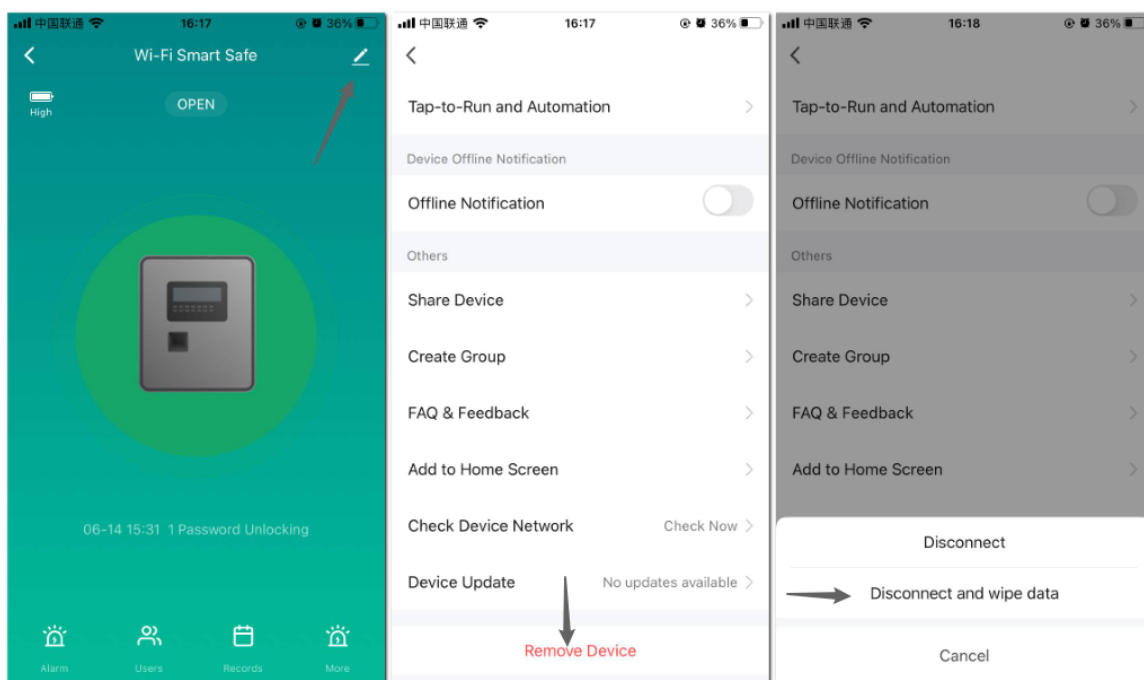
中国联通 16:17 36%

Wi-Fi Smart Safe

High

OPEN

06-14 15:31 1 Password Unlocking

Alarm Users Records More

中国联通 16:17 36%

Tap-to-Run and Automation

Device Offline Notification

Offline Notification

Others

Share Device

Create Group

FAQ & Feedback

Add to Home Screen

Check Device Network Check Now

Device Update No updates available

Remove Device

中国联通 16:18 36%

Tap-to-Run and Automation

Device Offline Notification

Offline Notification

Others

Share Device

Create Group

FAQ & Feedback

Add to Home Screen

Disconnect

Disconnect and wipe data

Cancel